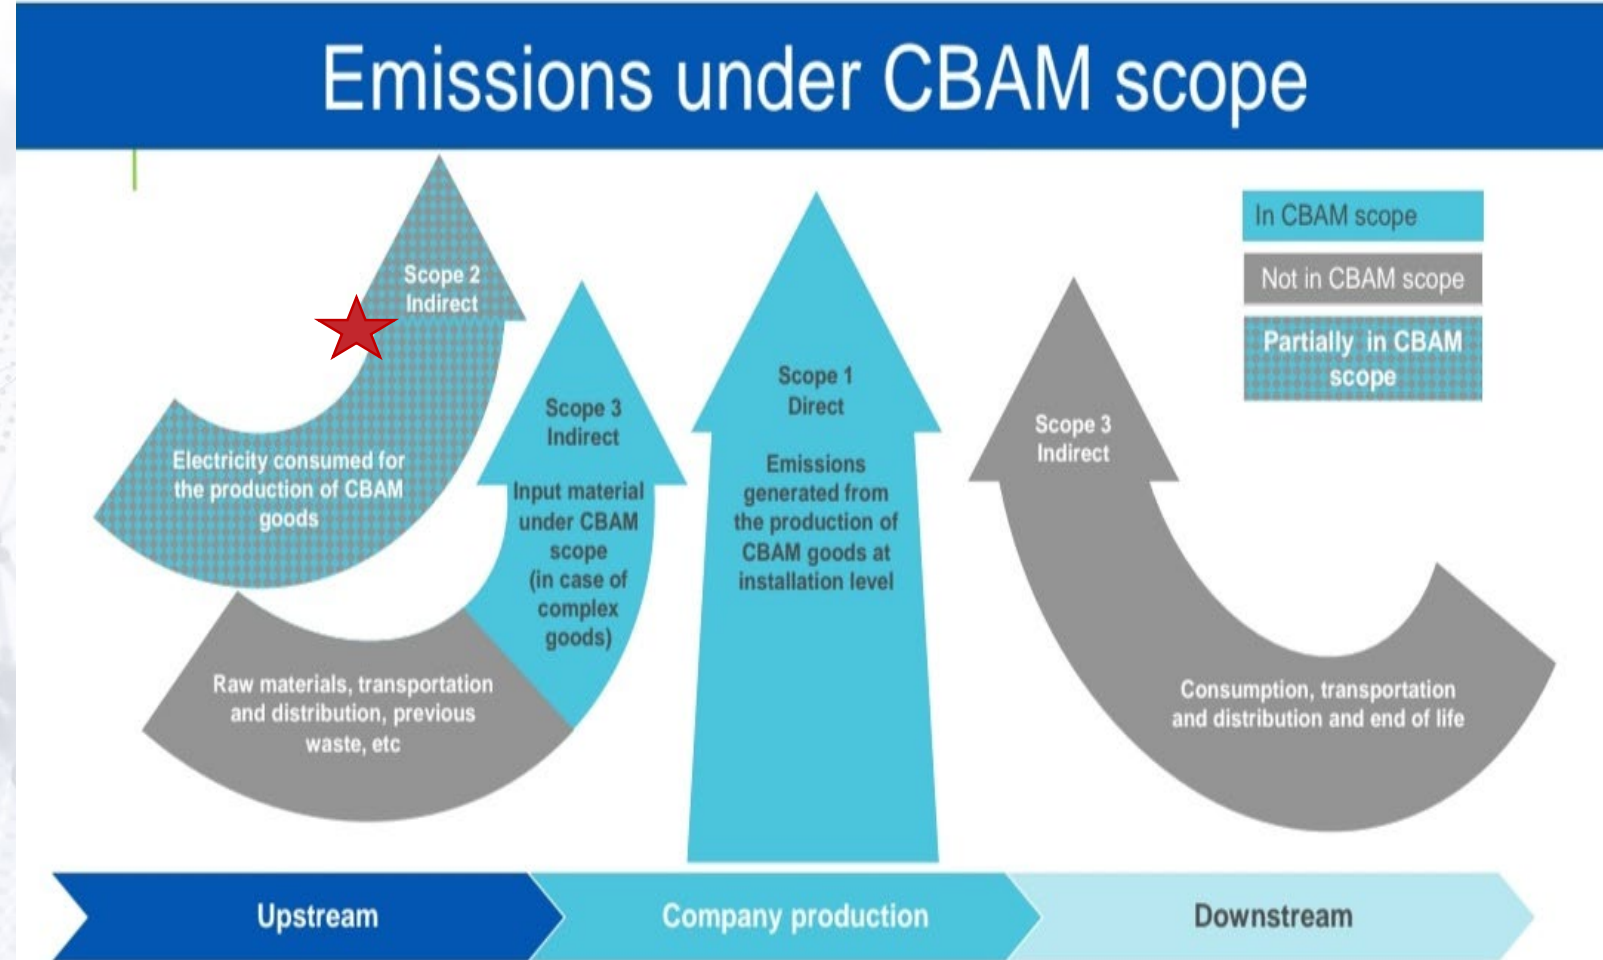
Emissions under CBAM scope

In CBAM scope

Not in CBAM scope

Partially in CBAM scope

Scope 2 Indirect

Electricity consumed for the production of CBAM goods

Scope 3 Indirect

Input material under CBAM scope (in case of complex goods)

Raw materials, transportation and distribution, previous waste, etc

Scope 1 Direct

Emissions generated from the production of CBAM goods at installation level

Scope 3 Indirect

Consumption, transportation and distribution and end of life

Upstream

Company production

Downstream